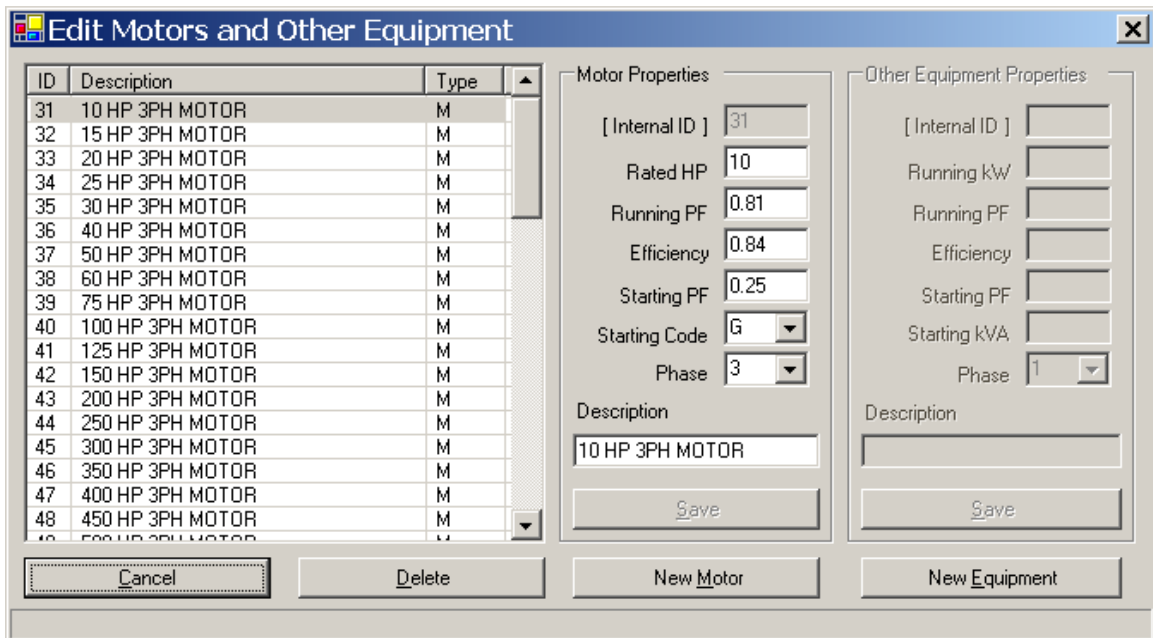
Edit Motors and Other Equipment

| ID | Description | Type |
|---|---|---|
| 31 | 10 HP 3PH MOTOR | M |
| 32 | 15 HP 3PH MOTOR | M |
| 33 | 20 HP 3PH MOTOR | M |
| 34 | 25 HP 3PH MOTOR | M |
| 35 | 30 HP 3PH MOTOR | M |
| 36 | 40 HP 3PH MOTOR | M |
| 37 | 50 HP 3PH MOTOR | M |
| 38 | 60 HP 3PH MOTOR | M |
| 39 | 75 HP 3PH MOTOR | M |
| 40 | 100 HP 3PH MOTOR | M |
| 41 | 125 HP 3PH MOTOR | M |
| 42 | 150 HP 3PH MOTOR | M |
| 43 | 200 HP 3PH MOTOR | M |
| 44 | 250 HP 3PH MOTOR | M |
| 45 | 300 HP 3PH MOTOR | M |
| 46 | 350 HP 3PH MOTOR | M |
| 47 | 400 HP 3PH MOTOR | M |
| 48 | 450 HP 3PH MOTOR | M |
| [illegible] | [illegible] | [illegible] |

Motor Properties
[ Internal ID ] 31
Rated HP 10
Running PF 0.81
Efficiency 0.84
Starting PF 0.25
Starting Code G
Phase 3
Description
10 HP 3PH MOTOR
Save

Other Equipment Properties
[ Internal ID ]
Running kW
Running PF
Efficiency
Starting PF
Starting kVA
Phase 1
Description
Save

Cancel
Delete
New Motor
New Equipment